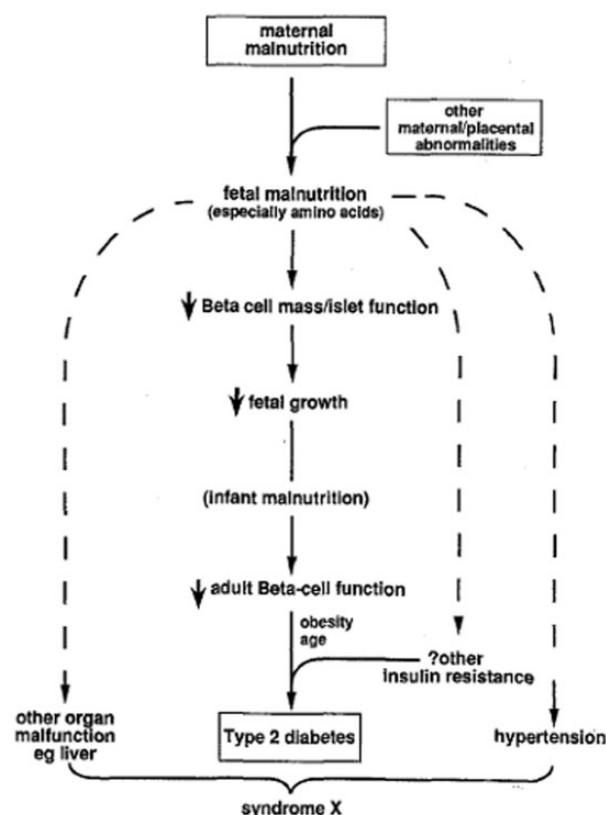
maternal malnutrition

other maternal/placental abnormalities

fetal malnutrition (especially amino acids)

↓ Beta cell mass/islet function

↓ fetal growth

(infant malnutrition)

↓ adult Beta-cell function

obesity
age

?other
insulin resistance

other organ malfunction eg liver

Type 2 diabetes

hypertension

syndrome X